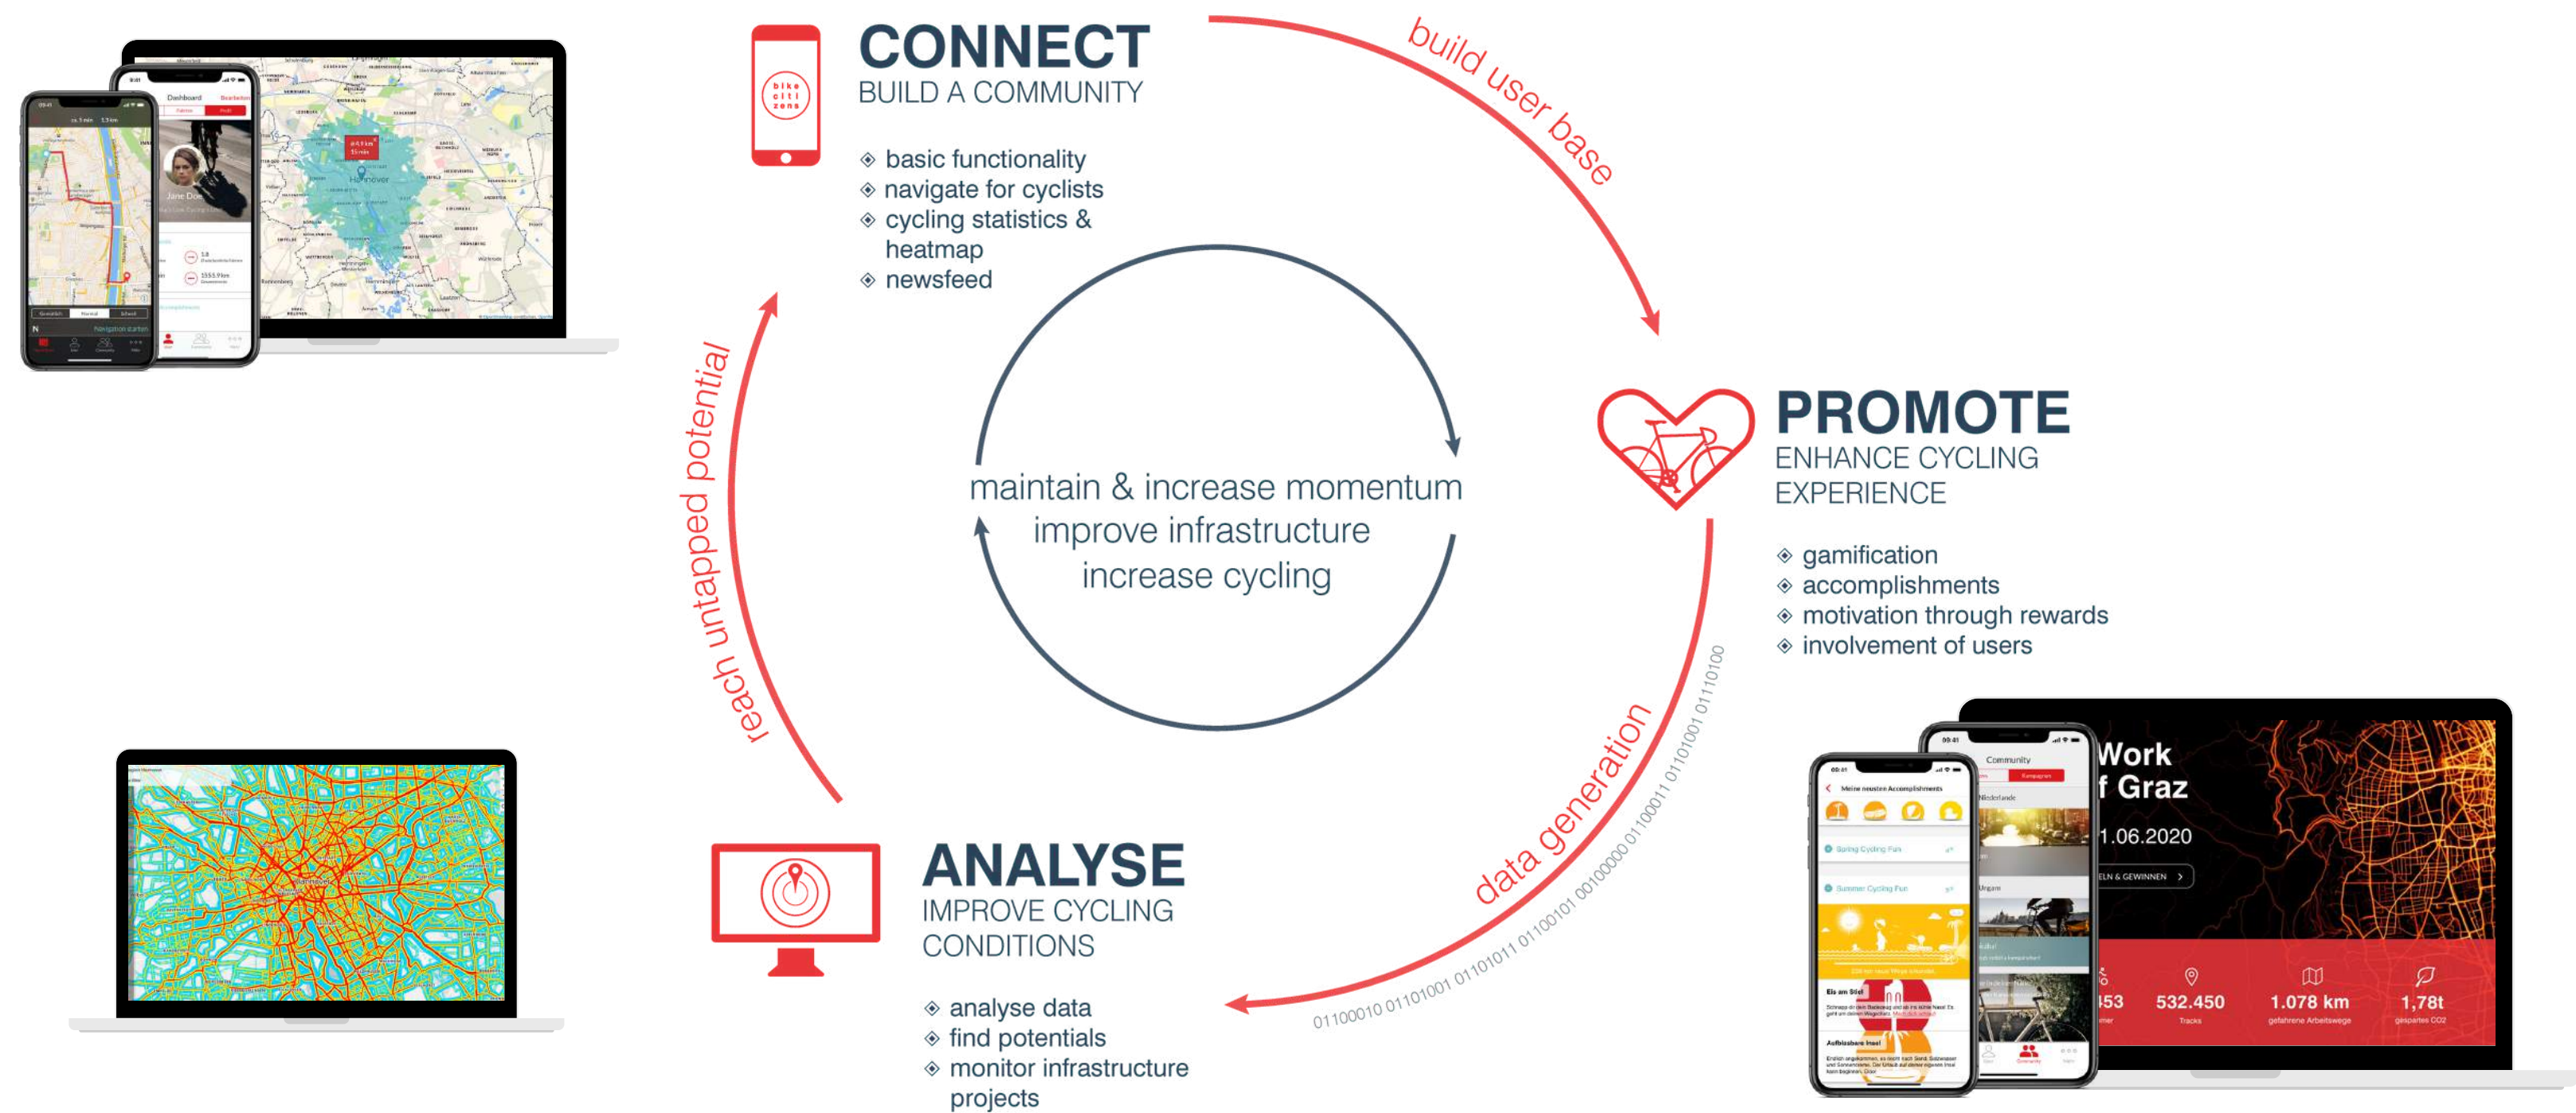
bike citizens

CONNECT
BUILD A COMMUNITY

◈ basic functionality
◈ navigate for cyclists
◈ cycling statistics & heatmap
◈ newsfeed

build user base

PROMOTE
ENHANCE CYCLING EXPERIENCE

◈ gamification
◈ accomplishments
◈ motivation through rewards
◈ involvement of users

maintain & increase momentum
improve infrastructure
increase cycling

reach untapped potential

data generation

01100010 01101001 01101011 01100101 00100000 01100011 01101001 01110100

ANALYSE
IMPROVE CYCLING CONDITIONS

◈ analyse data
◈ find potentials
◈ monitor infrastructure projects

Dashboard

Jane Doe

Hannover

Navigation starten

Meine neusten Accomplishments

Spring Cycling Fun

Summer Cycling Fun

Community

Work
f Graz
1.06.2020

532.450
Tracks

1.078 km
gefahrene Arbeitswege

1,78t
gespartes CO2